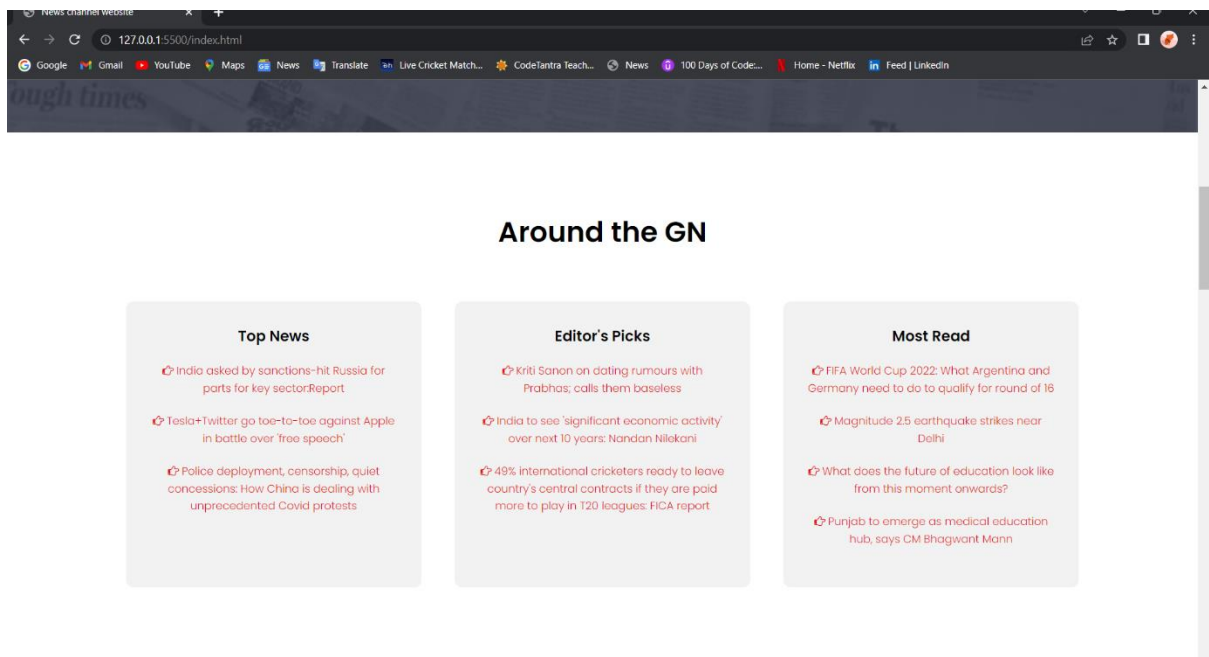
News channel website

127.0.0.1:5500/index.html

Google Gmail YouTube Maps News Translate Live Cricket Match... CodeTantra Teach... News 100 Days of Code:... Home - Netflix Feed | LinkedIn

ough times

Around the GN

Top News

India asked by sanctions-hit Russia for parts for key sector:Report

Tesla+Twitter go toe-to-toe against Apple in battle over 'free speech'

Police deployment, censorship, quiet concessions: How China is dealing with unprecedented Covid protests

Editor's Picks

Kriti Sanon on dating rumours with Prabhas; calls them baseless

India to see 'significant economic activity' over next 10 years: Nandan Nilekani

49% international cricketers ready to leave country's central contracts if they are paid more to play in T20 leagues: FICA report

Most Read

FIFA World Cup 2022: What Argentina and Germany need to do to qualify for round of 16

Magnitude 2.5 earthquake strikes near Delhi

What does the future of education look like from this moment onwards?

Punjab to emerge as medical education hub, says CM Bhagwant Mann